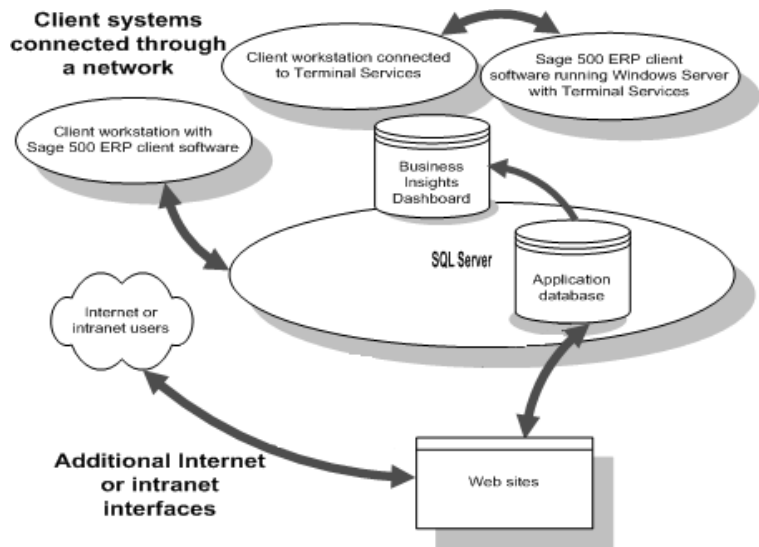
Client systems connected through a network

Client workstation connected to Terminal Services

Sage 500 ERP client software running Windows Server with Terminal Services

Client workstation with Sage 500 ERP client software

Business Insights Dashboard

SQL Server

Application database

Internet or intranet users

Additional Internet or intranet interfaces

Web sites